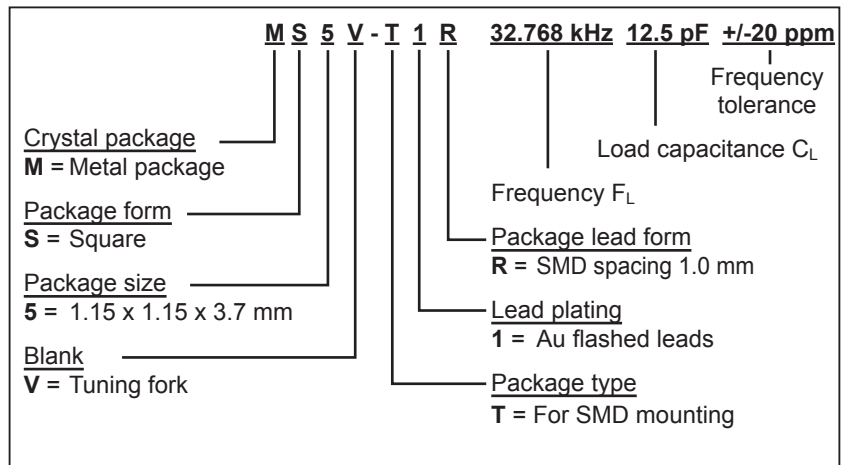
M S 5 V - T 1 R 32.768 kHz 12.5 pF +/-20 ppm

Frequency tolerance

Load capacitance $C_L$

Frequency $F_L$

Crystal package
**M** = Metal package

Package form
**S** = Square

Package size
**5** = 1.15 x 1.15 x 3.7 mm

Blank
**V** = Tuning fork

Package lead form
**R** = SMD spacing 1.0 mm

Lead plating
**1** = Au flashed leads

Package type
**T** = For SMD mounting